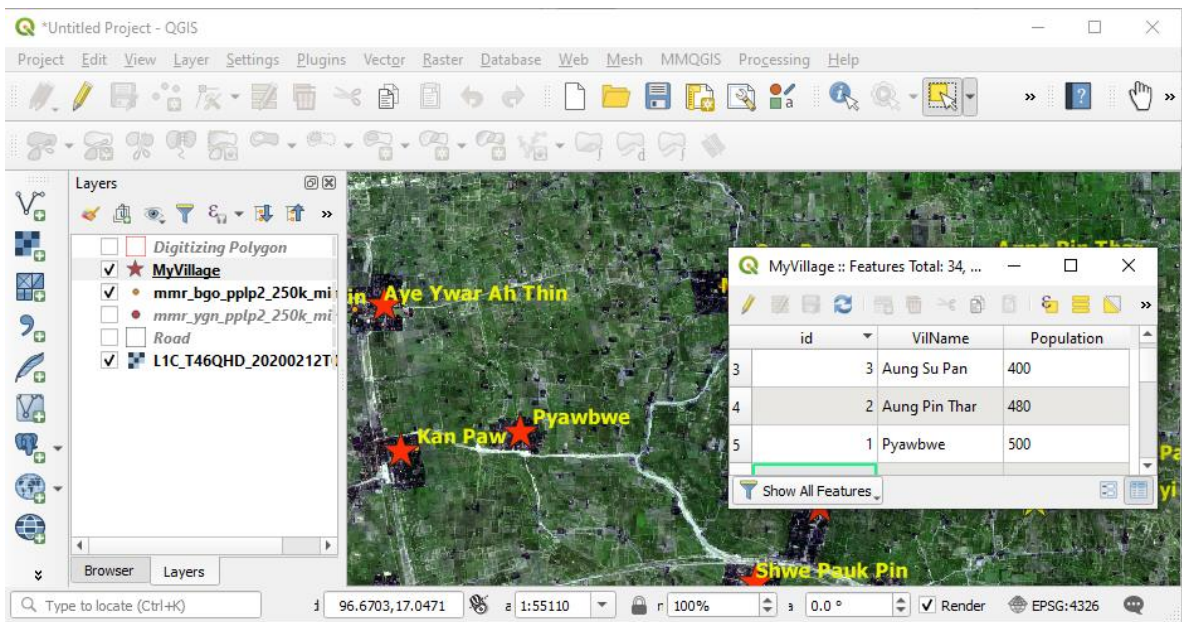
*Untitled Project - QGIS

Project Edit View Layer Settings Plugins Vector Raster Database Web Mesh MMQGIS Processing Help

Layers

Digitizing Polygon
MyVillage
mmr_bgo_pplp2_250k_mi
mmr_ygn_pplp2_250k_mi
Road
L1C_T46QHD_20200212T

Browser Layers

Aye Ywar Ah Thin
Kan Paw
Pyawbwe
Shwe Pauk Pin

MyVillage :: Features Total: 34, ...

| | id | VilName | Population |
|---|---|---|---|
| 3 | 3 | Aung Su Pan | 400 |
| 4 | 2 | Aung Pin Thar | 480 |
| 5 | 1 | Pyawbwe | 500 |

Show All Features

Type to locate (Ctrl+K)

96.6703,17.0471 1:55110 100% 0.0 ° Render EPSG:4326